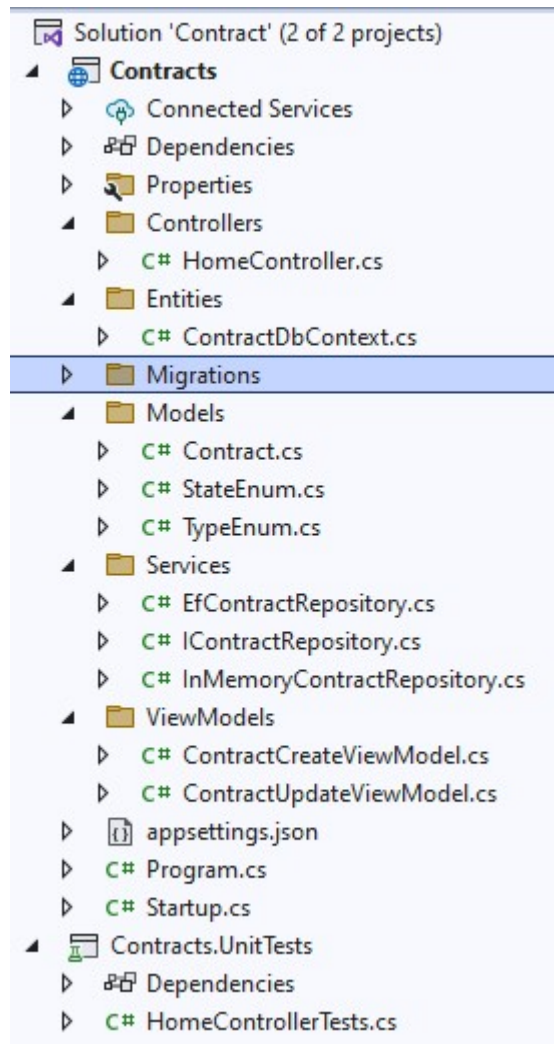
Solution 'Contract' (2 of 2 projects)
Contracts
Connected Services
Dependencies
Properties
Controllers
C# HomeController.cs
Entities
C# ContractDbContext.cs
Migrations
Models
C# Contract.cs
C# StateEnum.cs
C# TypeEnum.cs
Services
C# EfContractRepository.cs
C# IContractRepository.cs
C# InMemoryContractRepository.cs
ViewModels
C# ContractCreateViewModel.cs
C# ContractUpdateViewModel.cs
appsettings.json
C# Program.cs
C# Startup.cs
Contracts.UnitTests
Dependencies
C# HomeControllerTests.cs